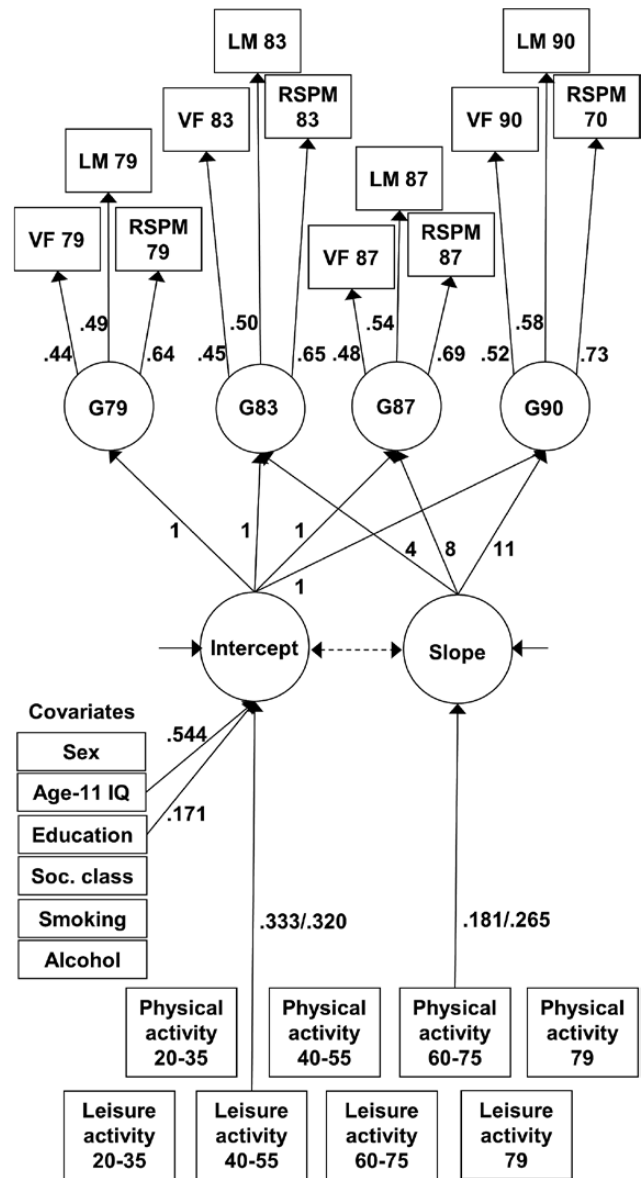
LM 83

LM 90

VF 83

RSPM 83

VF 90

RSPM 70

LM 79

LM 87

VF 79

RSPM 79

VF 87

RSPM 87

.49

.50

.54

.58

.44

.64

.45

.65

.48

.69

.52

.73

G79

G83

G87

G90

1

1

1

4

8

11

1

Intercept

Slope

Covariates

Sex

.544

Age-11 IQ

Education

.171

Soc. class

Smoking

.333/.320

.181/.265

Alcohol

Physical activity 20-35

Physical activity 40-55

Physical activity 60-75

Physical activity 79

Leisure activity 20-35

Leisure activity 40-55

Leisure activity 60-75

Leisure activity 79